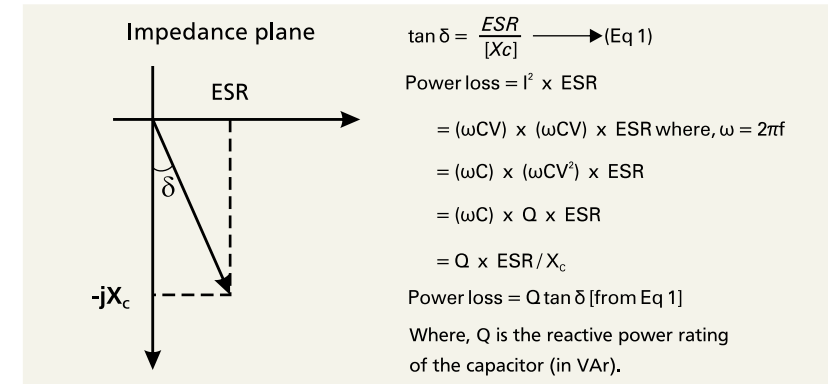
Impedance plane

ESR

$\delta$

$-jX_c$

$\tan\delta = \frac{ESR}{[Xc]}$ → (Eq 1)

Power loss $= I^2 \times ESR$

$= (\omega CV) \times (\omega CV) \times ESR$ where, $\omega = 2\pi f$

$= (\omega C) \times (\omega CV^2) \times ESR$

$= (\omega C) \times Q \times ESR$

$= Q \times ESR / X_c$

Power loss $= Q \tan\delta$ [from Eq 1]

Where, Q is the reactive power rating of the capacitor (in VAr).